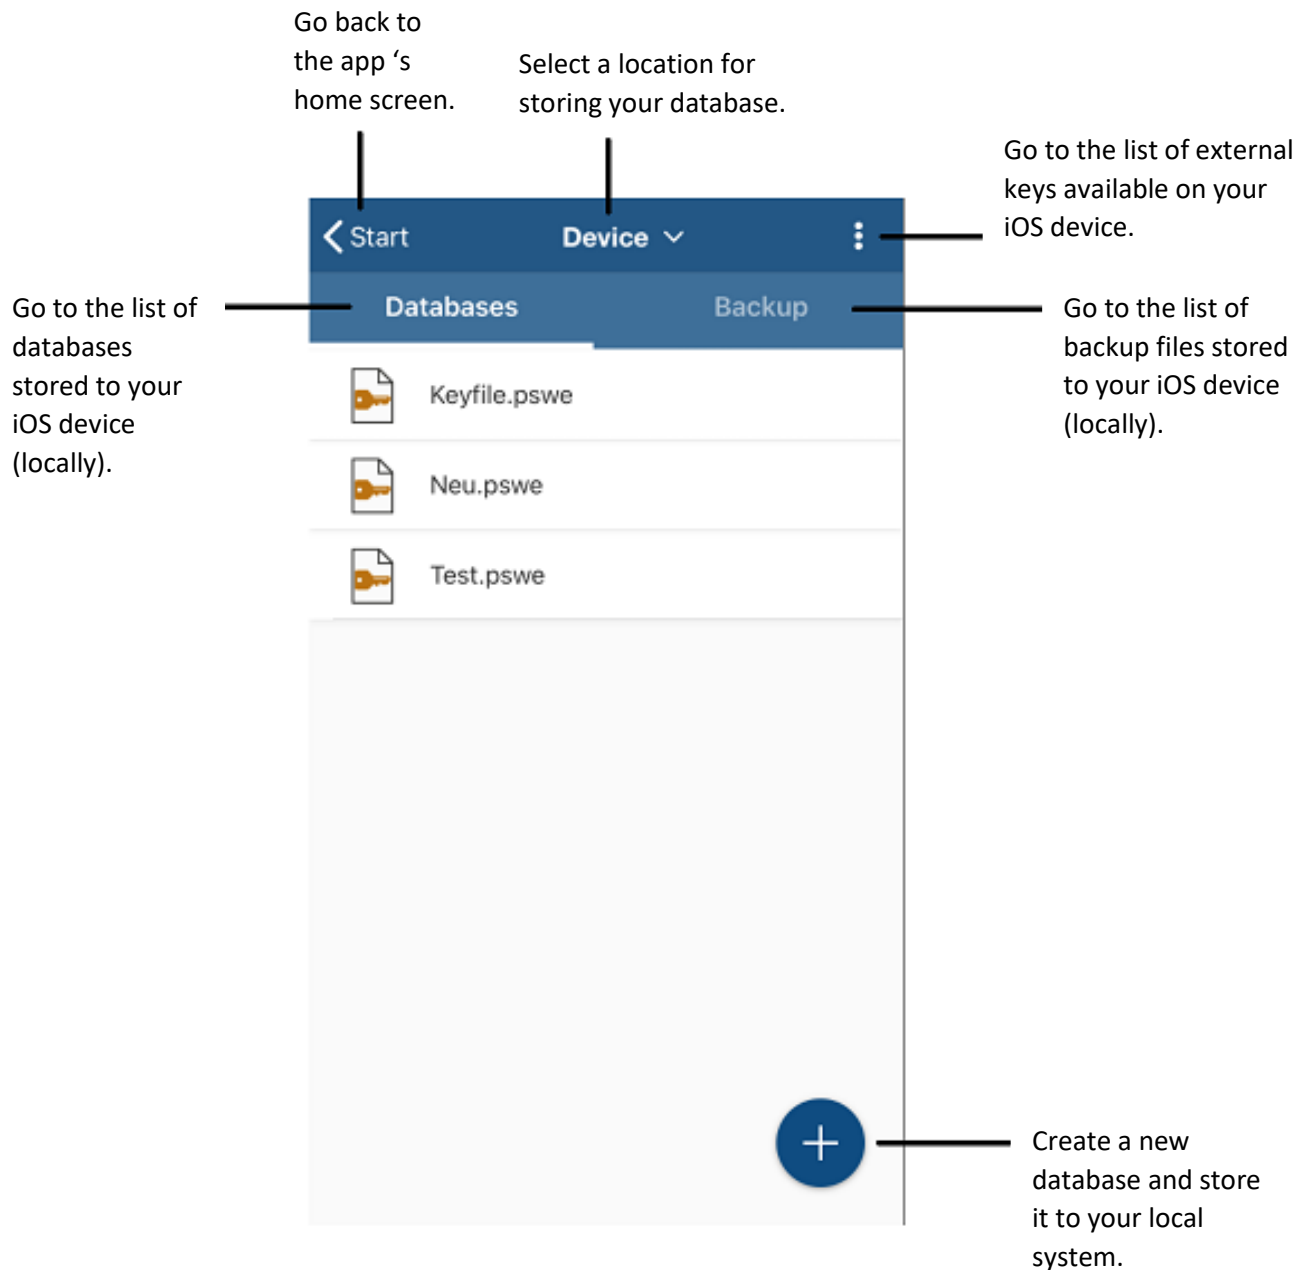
Go back to the app ‘s home screen.

Select a location for storing your database.

Go to the list of external keys available on your iOS device.

Start

Device

Go to the list of databases stored to your iOS device (locally).

Databases

Backup

Go to the list of backup files stored to your iOS device (locally).

Keyfile.pswe

Neu.pswe

Test.pswe

Create a new database and store it to your local system.